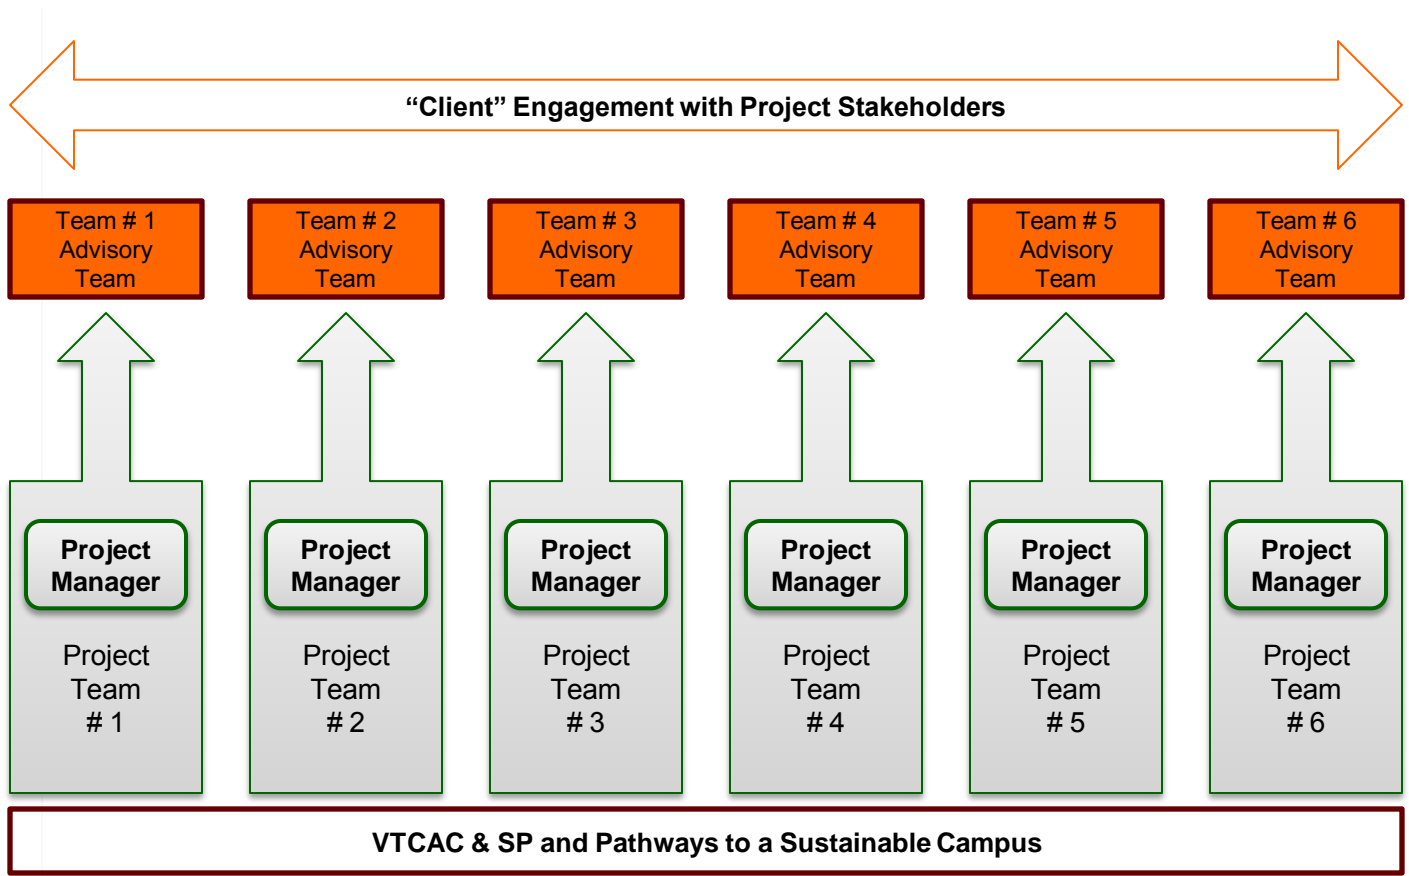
“Client” Engagement with Project Stakeholders

Team # 1 Advisory Team

Team # 2 Advisory Team

Team # 3 Advisory Team

Team # 4 Advisory Team

Team # 5 Advisory Team

Team # 6 Advisory Team

Project Manager

Project Team # 1

Project Manager

Project Team # 2

Project Manager

Project Team # 3

Project Manager

Project Team # 4

Project Manager

Project Team # 5

Project Manager

Project Team # 6

VTCAC & SP and Pathways to a Sustainable Campus